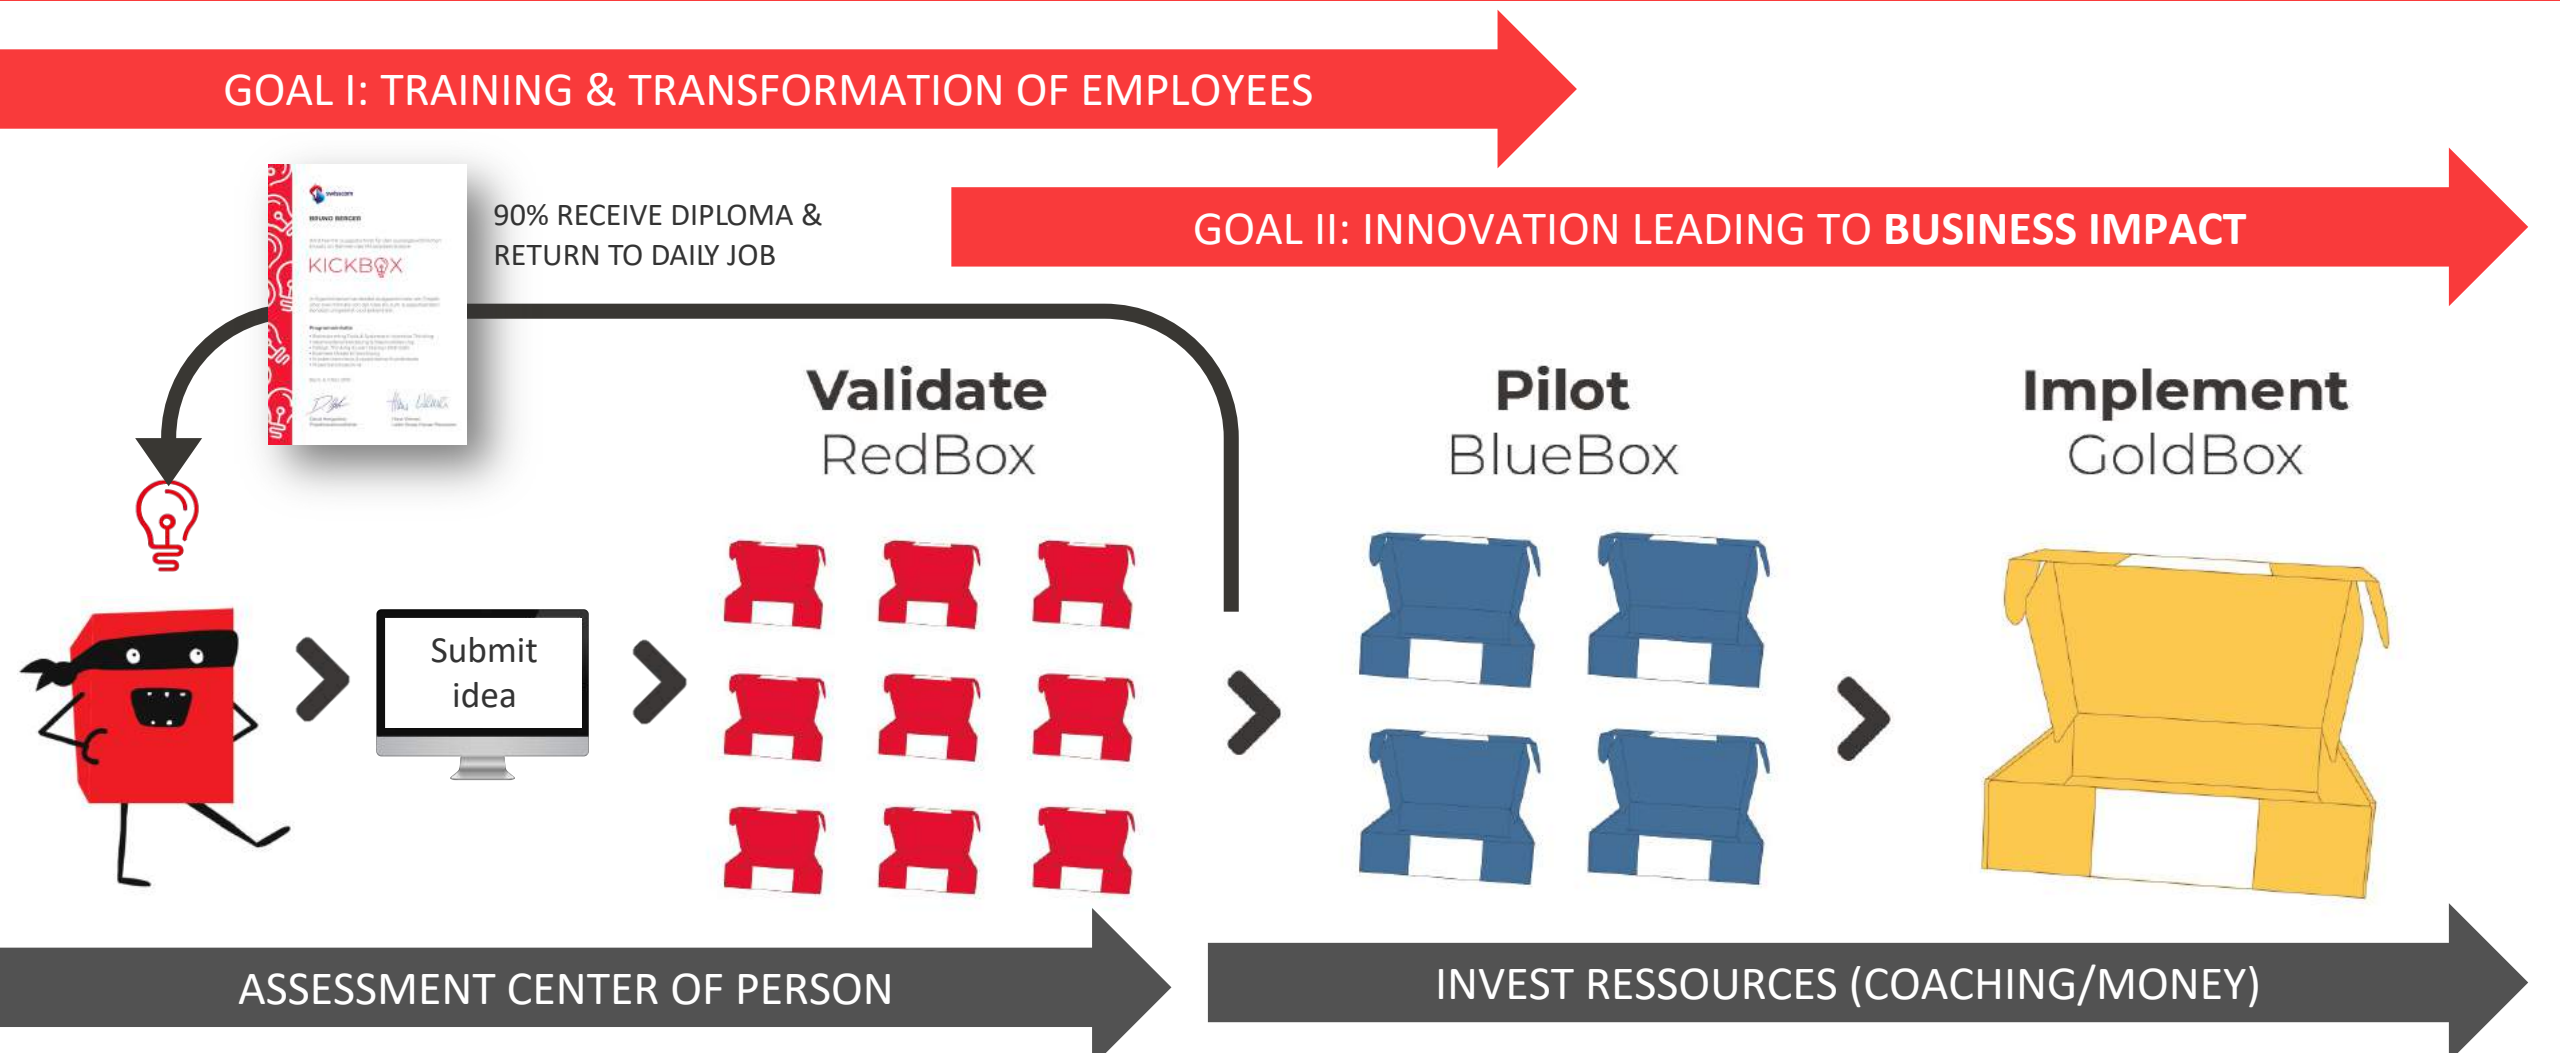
GOAL I: TRAINING & TRANSFORMATION OF EMPLOYEES

swisscom

BRUNO BERGER

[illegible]

KICKBOX

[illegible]

90% RECEIVE DIPLOMA & RETURN TO DAILY JOB

GOAL II: INNOVATION LEADING TO **BUSINESS IMPACT**

Validate
RedBox

Pilot
BlueBox

Implement
GoldBox

Submit idea

ASSESSMENT CENTER OF PERSON

INVEST RESSOURCES (COACHING/MONEY)